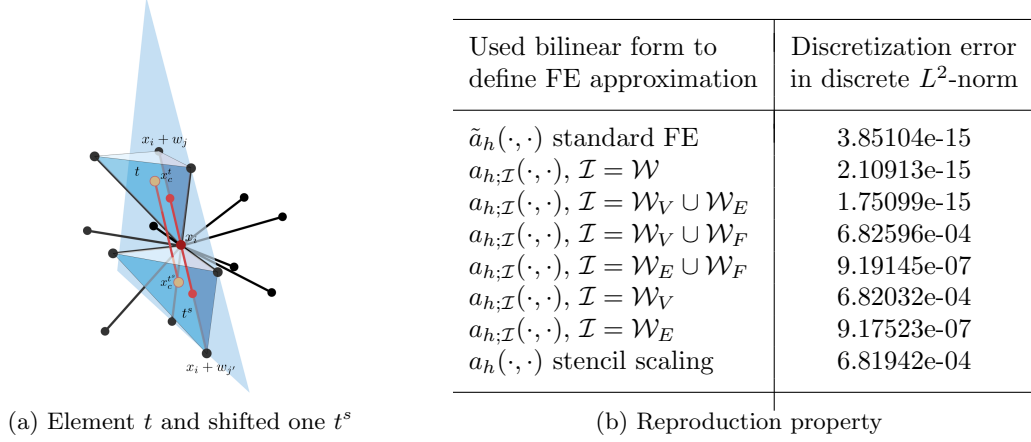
$x_i + w_j$

$t$

$x_c^t$

$x_i$

$x_c^{t^s}$

$t^s$

$x_i + w_{j'}$

(a) Element $t$ and shifted one $t^s$

| Used bilinear form to define FE approximation | Discretization error in discrete $L^2$-norm |
|---|---|
| $\tilde{a}_h(\cdot,\cdot)$ standard FE | 3.85104e-15 |
| $a_{h;\mathcal{I}}(\cdot,\cdot)$, $\mathcal{I} = \mathcal{W}$ | 2.10913e-15 |
| $a_{h;\mathcal{I}}(\cdot,\cdot)$, $\mathcal{I} = \mathcal{W}_V \cup \mathcal{W}_E$ | 1.75099e-15 |
| $a_{h;\mathcal{I}}(\cdot,\cdot)$, $\mathcal{I} = \mathcal{W}_V \cup \mathcal{W}_F$ | 6.82596e-04 |
| $a_{h;\mathcal{I}}(\cdot,\cdot)$, $\mathcal{I} = \mathcal{W}_E \cup \mathcal{W}_F$ | 9.19145e-07 |
| $a_{h;\mathcal{I}}(\cdot,\cdot)$, $\mathcal{I} = \mathcal{W}_V$ | 6.82032e-04 |
| $a_{h;\mathcal{I}}(\cdot,\cdot)$, $\mathcal{I} = \mathcal{W}_E$ | 9.17523e-07 |
| $a_h(\cdot,\cdot)$ stencil scaling | 6.81942e-04 |

(b) Reproduction property